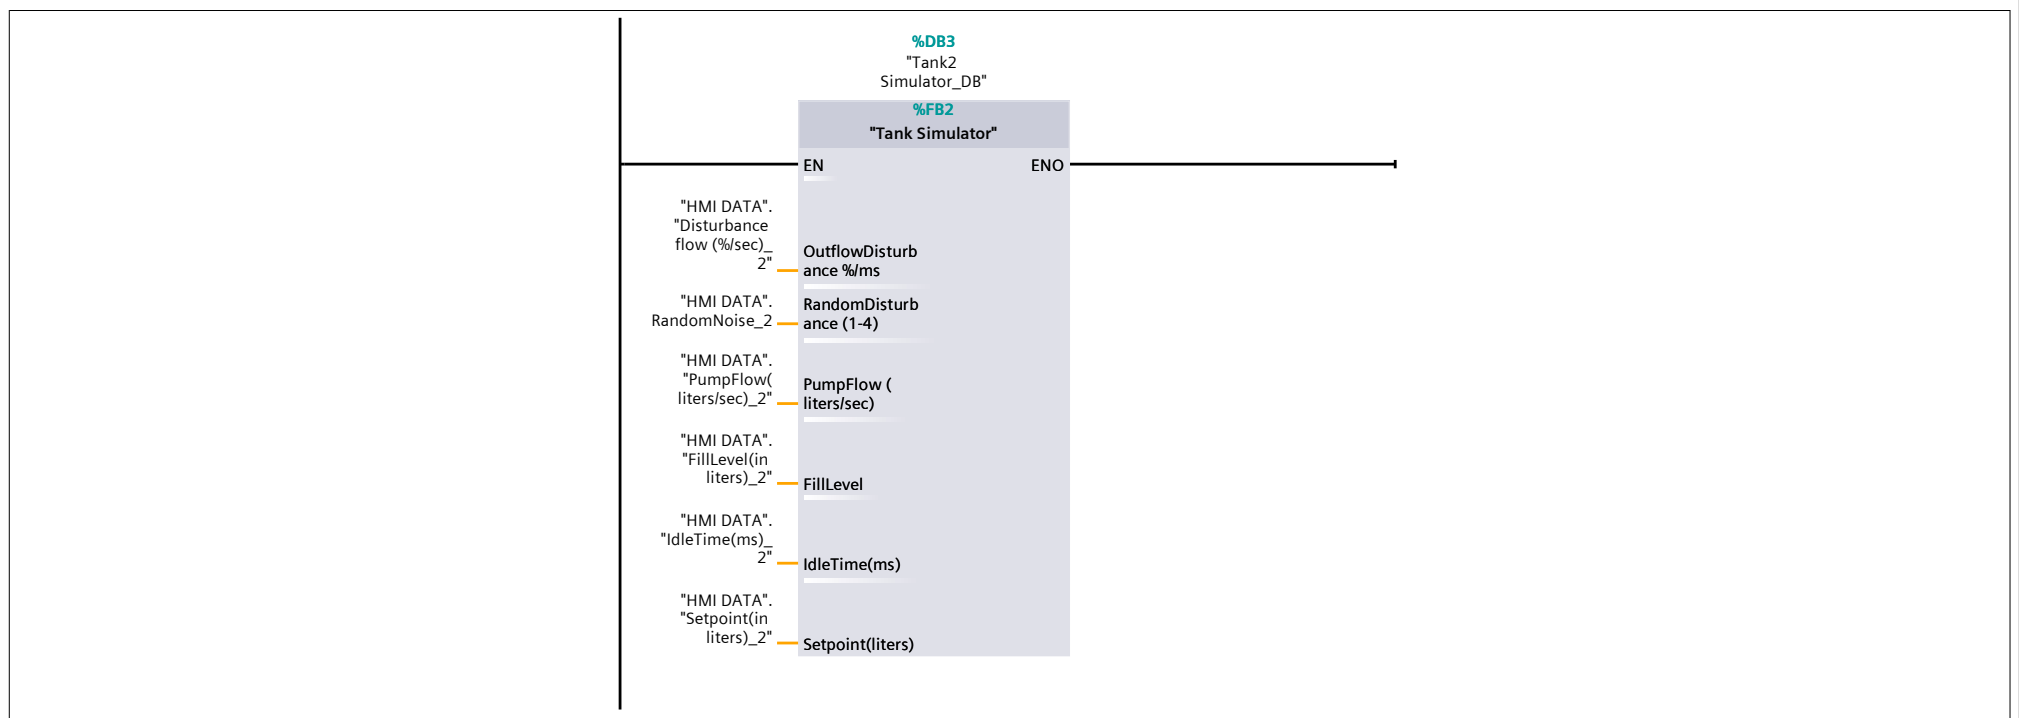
%DB3
"Tank2 Simulator_DB"

%FB2
"Tank Simulator"

EN
ENO

"HMI DATA". "Disturbance flow (%/sec)_2"
OutflowDisturbance %/ms

"HMI DATA". RandomNoise_2
RandomDisturbance (1-4)

"HMI DATA". "PumpFlow( liters/sec)_2"
PumpFlow ( liters/sec)

"HMI DATA". "FillLevel(in liters)_2"
FillLevel

"HMI DATA". "IdleTime(ms)_2"
IdleTime(ms)

"HMI DATA". "Setpoint(in liters)_2"
Setpoint(liters)